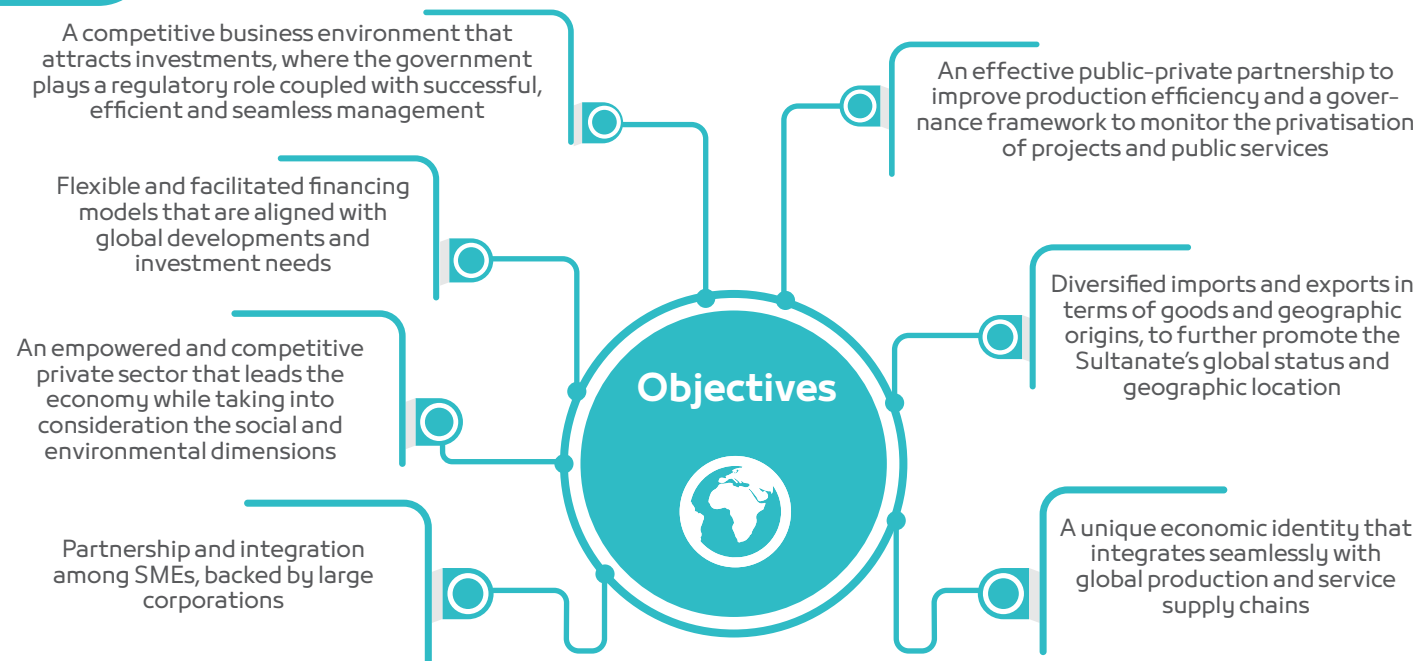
A competitive business environment that attracts investments, where the government plays a regulatory role coupled with successful, efficient and seamless management

Flexible and facilitated financing models that are aligned with global developments and investment needs

An empowered and competitive private sector that leads the economy while taking into consideration the social and environmental dimensions

Partnership and integration among SMEs, backed by large corporations

Objectives

An effective public-private partnership to improve production efficiency and a governance framework to monitor the privatisation of projects and public services

Diversified imports and exports in terms of goods and geographic origins, to further promote the Sultanate's global status and geographic location

A unique economic identity that integrates seamlessly with global production and service supply chains